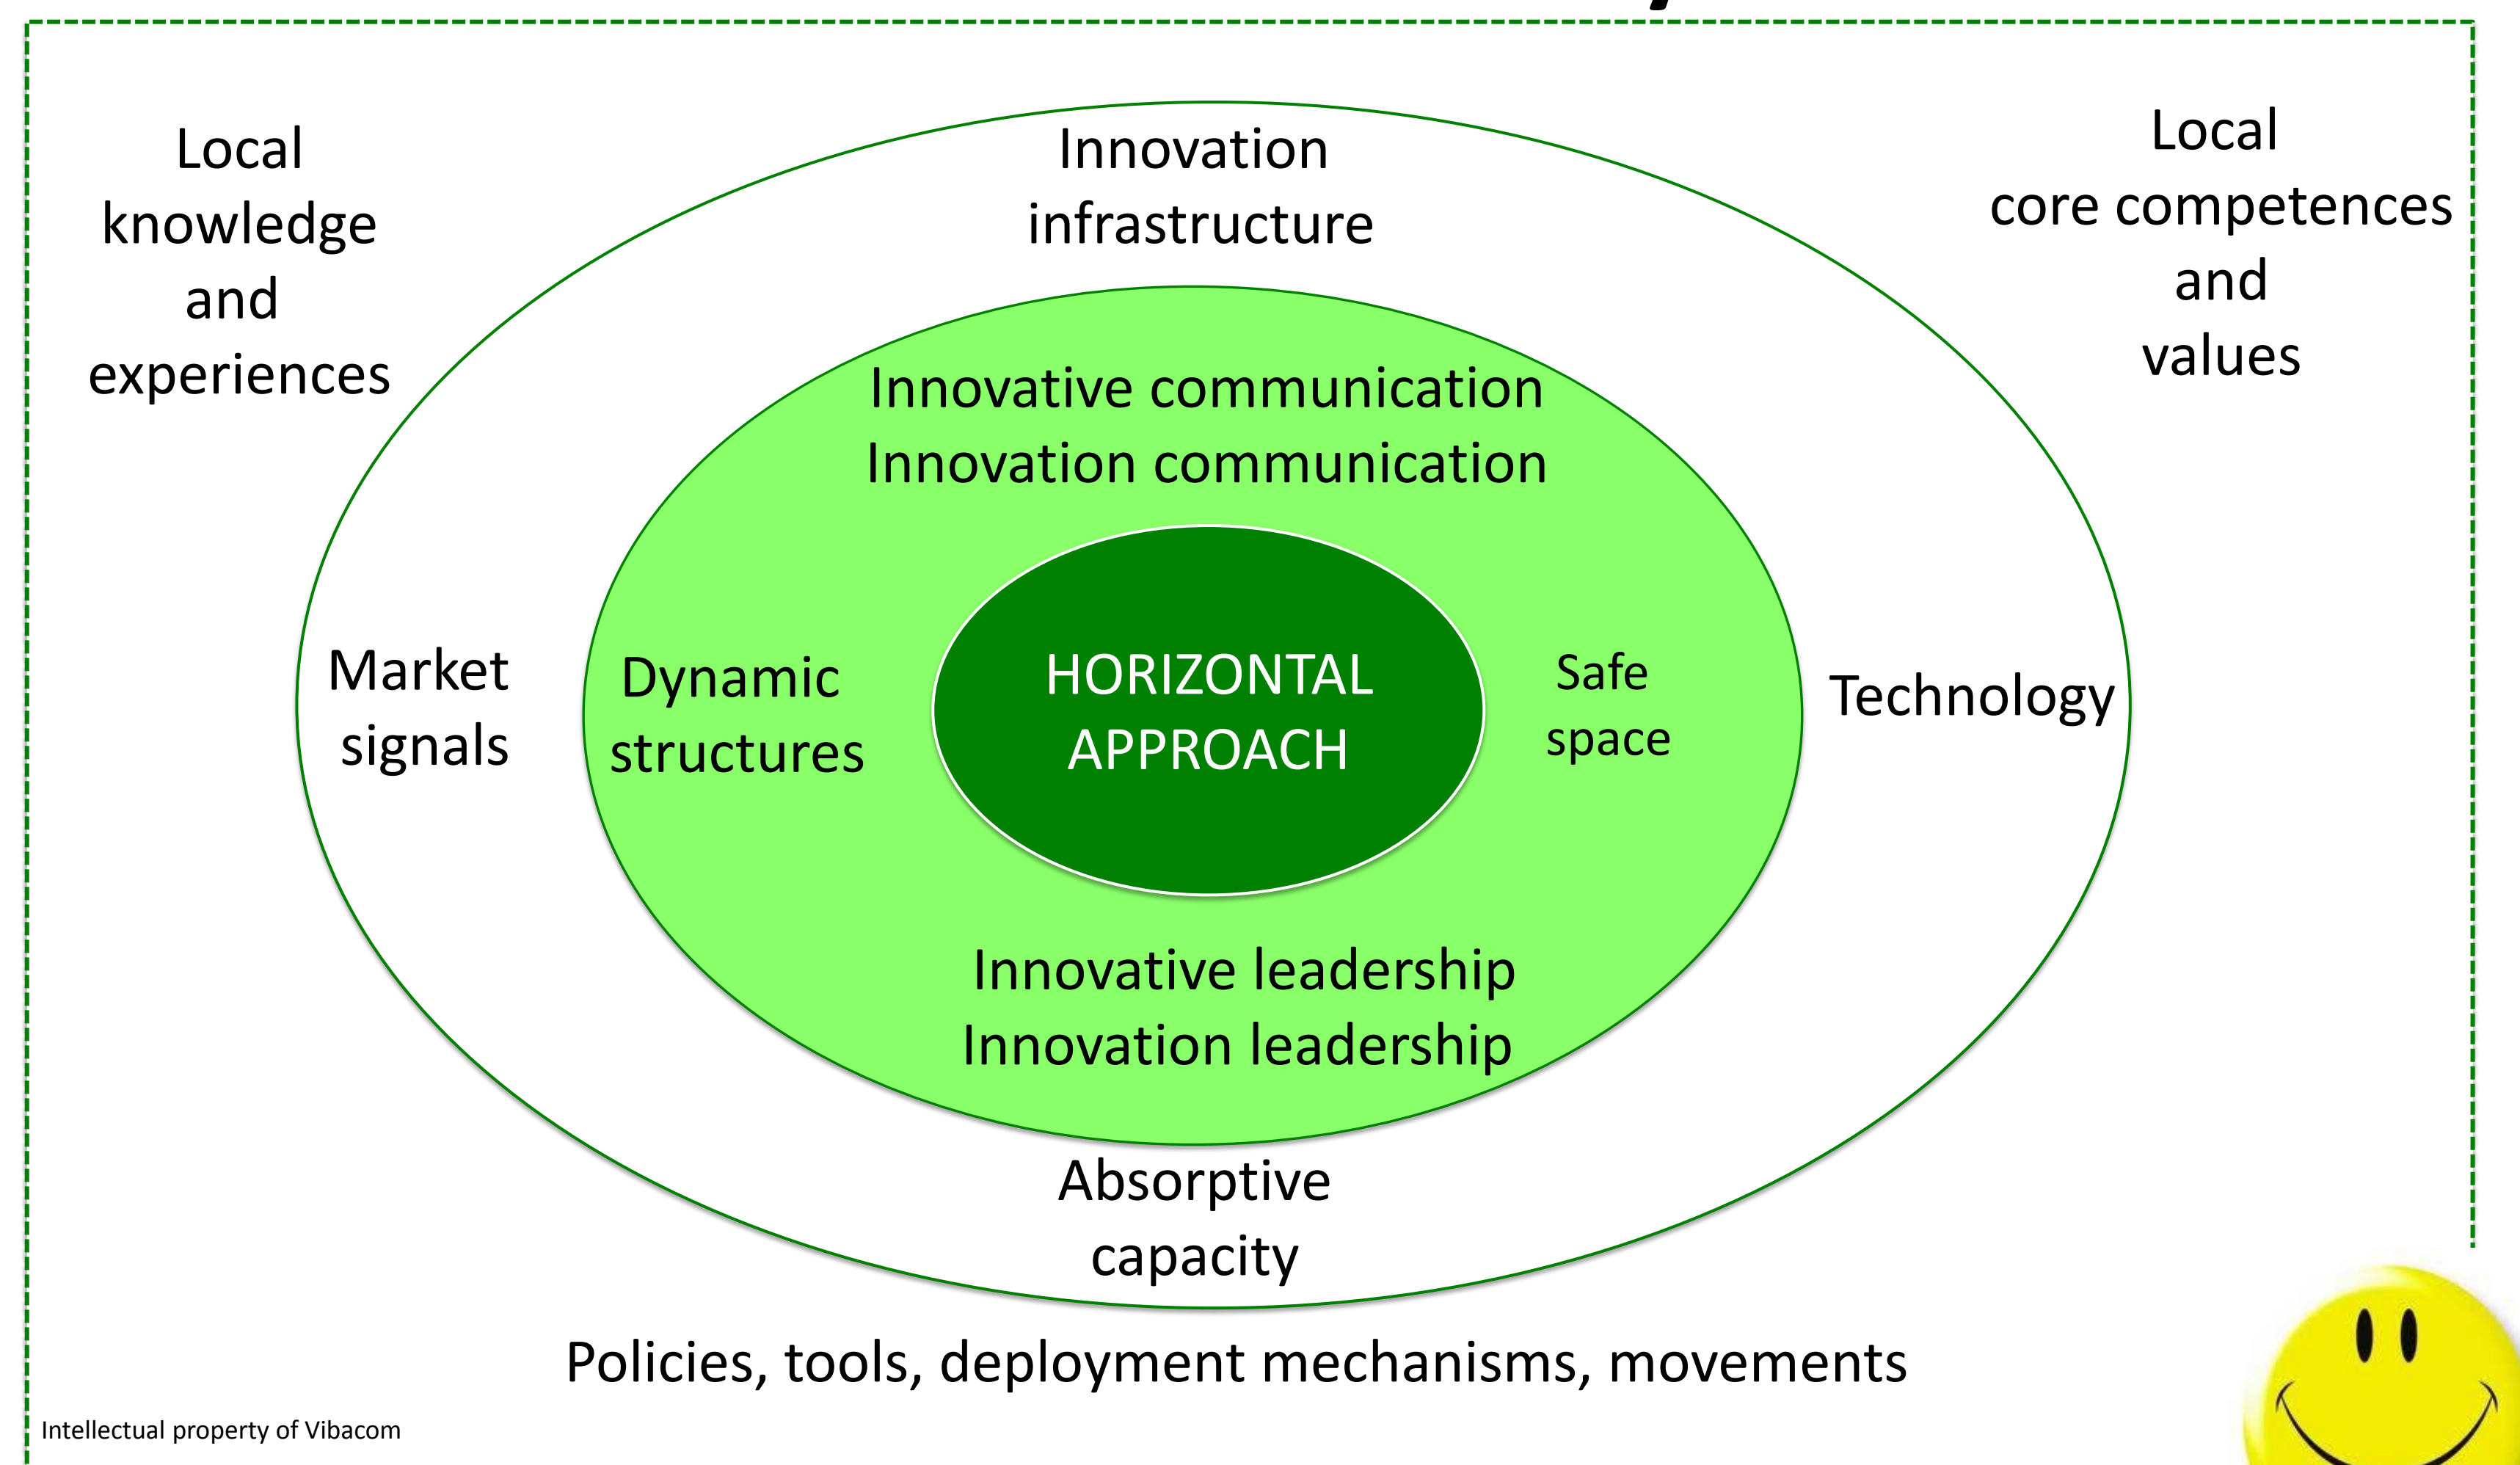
Local knowledge and experiences

Innovation infrastructure

Local core competences and values

Innovative communication
Innovation communication

Market signals

Dynamic structures

HORIZONTAL APPROACH

Safe space

Technology

Innovative leadership
Innovation leadership

Absorptive capacity

Policies, tools, deployment mechanisms, movements

Intellectual property of Vibacom